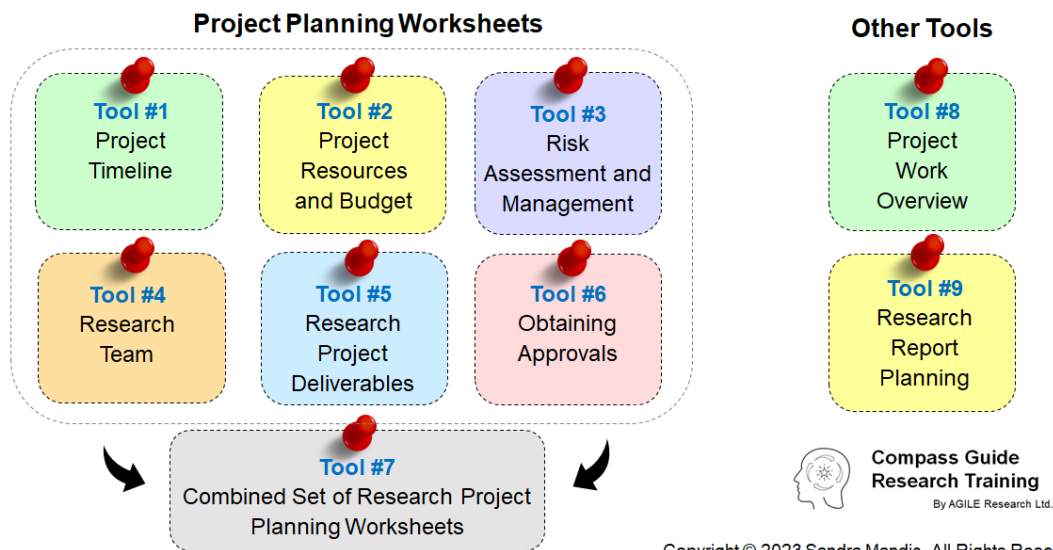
Project Planning Worksheets

Tool #1
Project Timeline

Tool #2
Project Resources and Budget

Tool #3
Risk Assessment and Management

Tool #4
Research Team

Tool #5
Research Project Deliverables

Tool #6
Obtaining Approvals

Tool #7
Combined Set of Research Project Planning Worksheets

Other Tools

Tool #8
Project Work Overview

Tool #9
Research Report Planning

Compass Guide Research Training
By AGILE Research Ltd.

Copyright © 2023 Sandra Mendis. All Rights Rese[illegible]